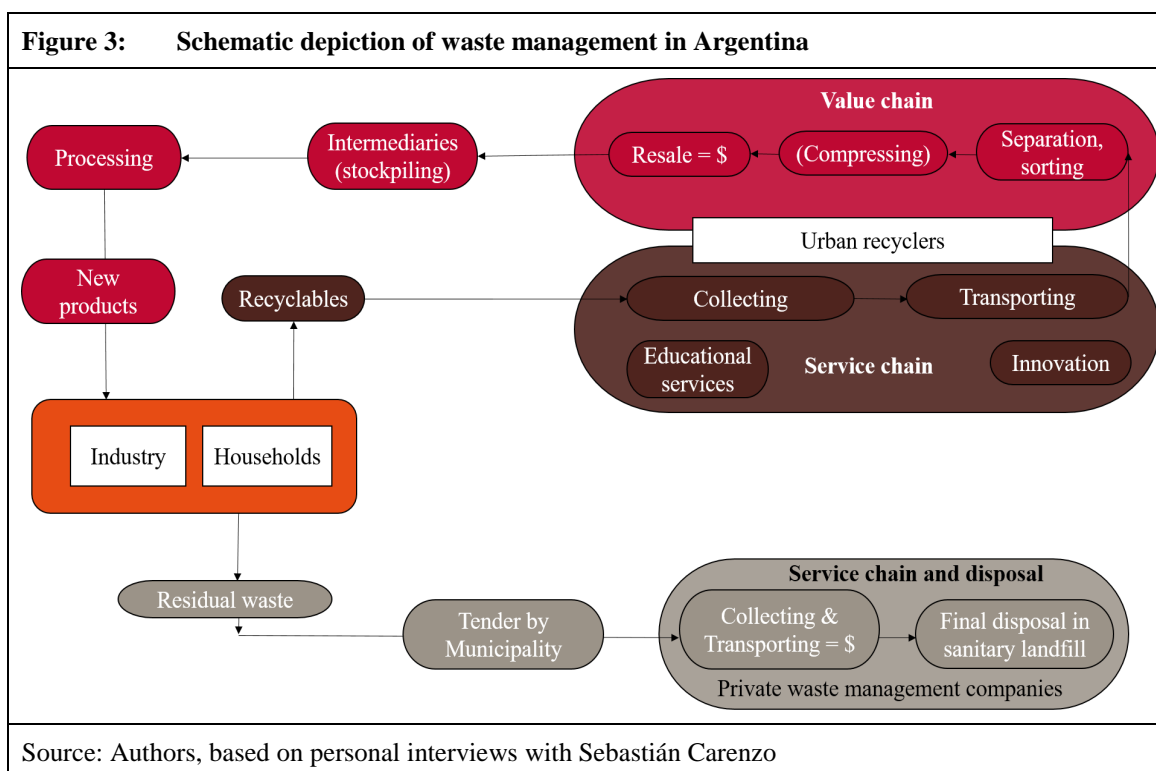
Figure 3: Schematic depiction of waste management in Argentina

Value chain

Processing

Intermediaries (stockpiling)

Resale = $

(Compressing)

Separation, sorting

Urban recyclers

New products

Recyclables

Collecting

Transporting

Educational services

Service chain

Innovation

Industry

Households

Residual waste

Tender by Municipality

Service chain and disposal

Collecting & Transporting = $

Final disposal in sanitary landfill

Private waste management companies

Source: Authors, based on personal interviews with Sebastián Carenzo